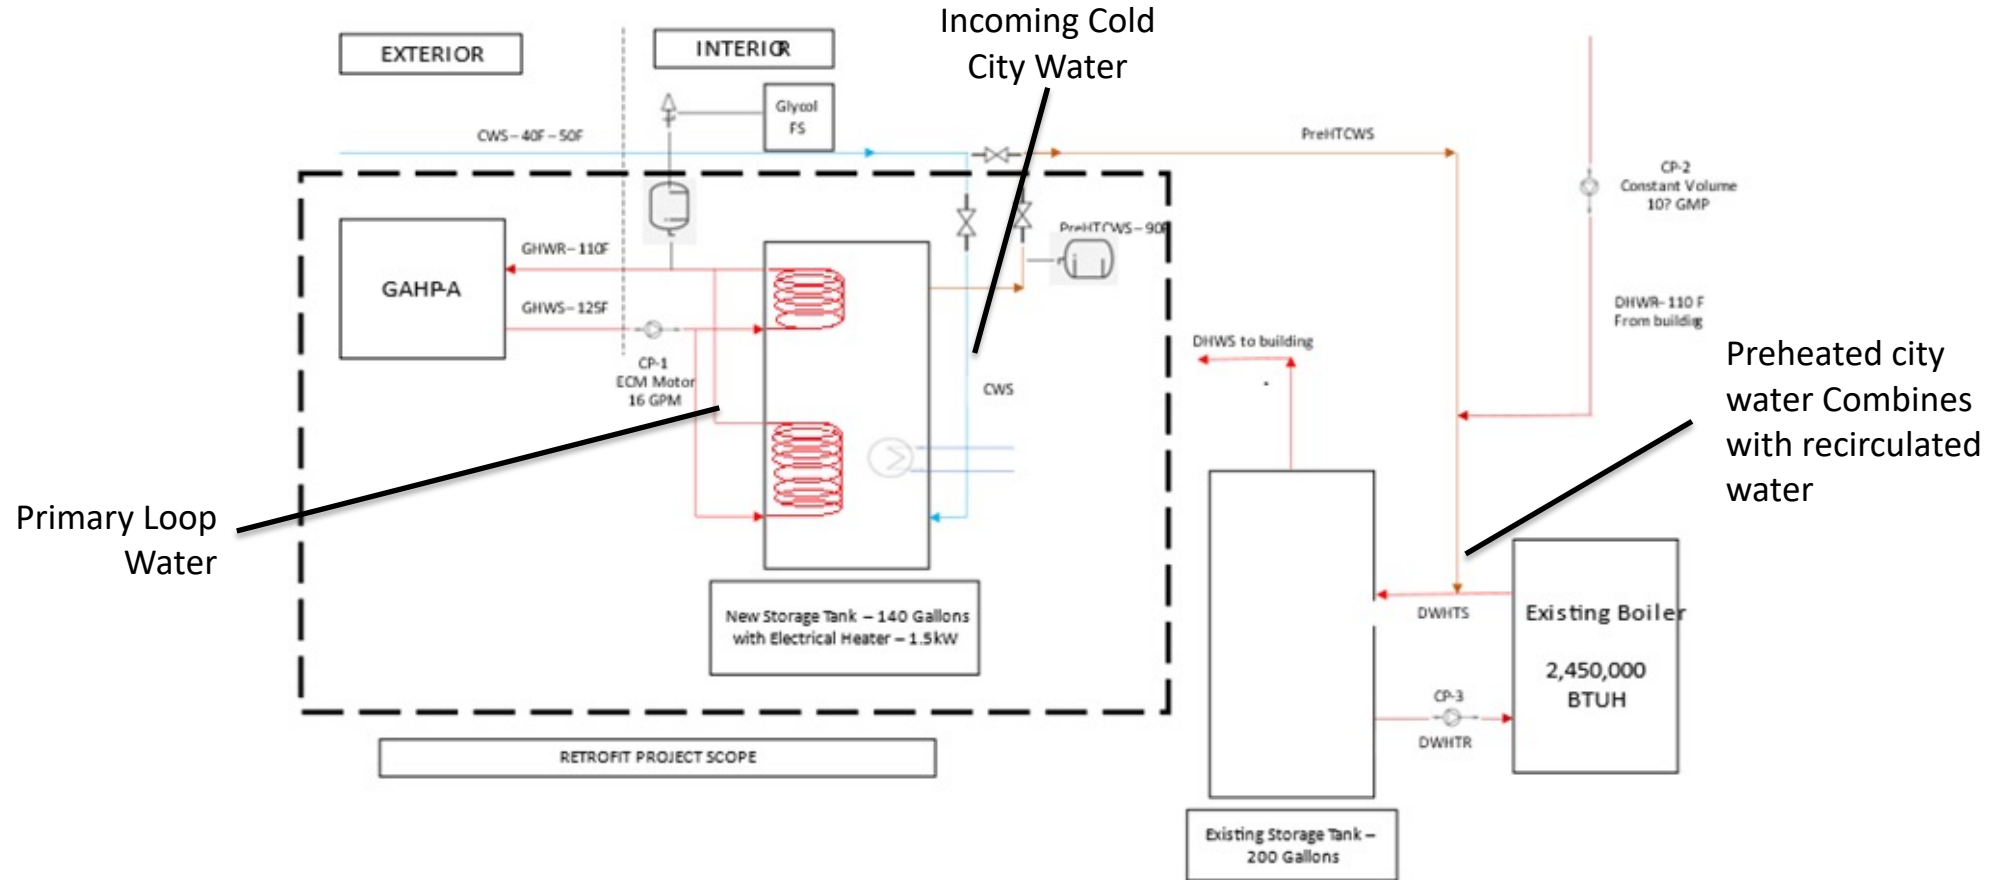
EXTERIOR

INTERIOR

Incoming Cold City Water

Glycol FS

CWS – 40F – 50F

PreHTCWS

CP-2 Constant Volume 10? GMP

GAHP-A

GHWR – 110F

GHWS – 125F

PreHTCWS – 90F

CP-1 ECM Motor 16 GPM

CWS

DHWS to building

DHWR- 110 F From buildig

Preheated city water Combines with recirculated water

Primary Loop Water

New Storage Tank – 140 Gallons with Electrical Heater – 1.5kW

DWHTS

Existing Boiler

2,450,000 BTUH

CP-3

DWHTR

RETROFIT PROJECT SCOPE

Existing Storage Tank – 200 Gallons